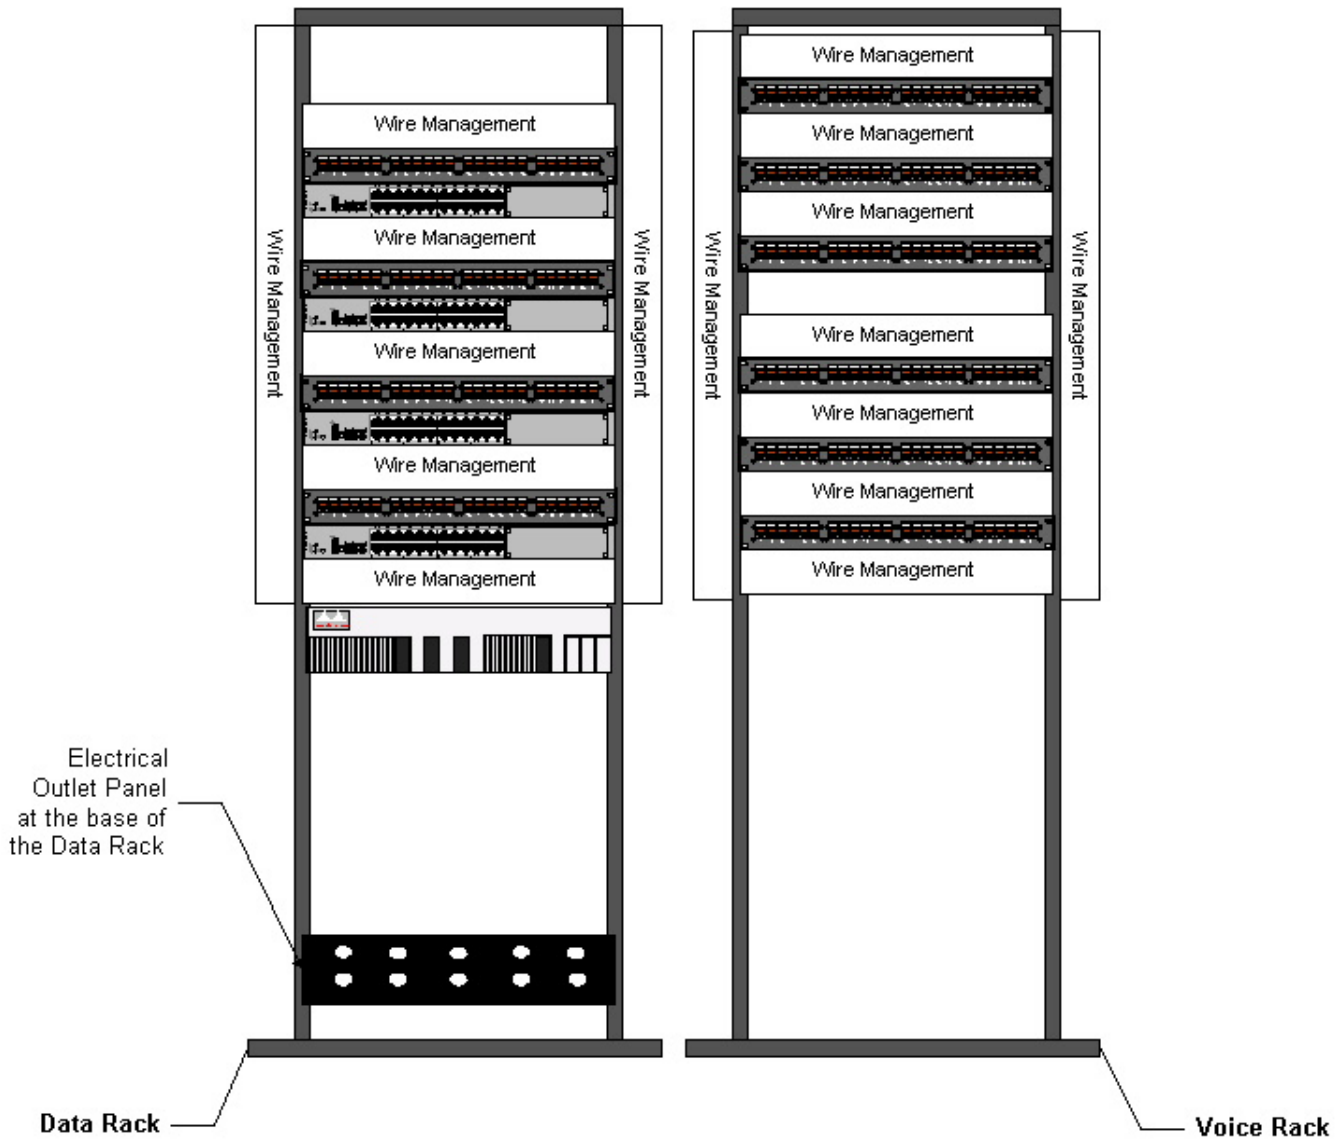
Wire Management

Wire Management

Wire Management

Wire Management

Wire Management

Wire Management

Wire Management

Wire Management

Wire Management

Wire Management

Wire Management

Wire Management

Wire Management

Wire Management

Wire Management

Wire Management

Wire Management

Electrical Outlet Panel at the base of the Data Rack

Data Rack

Voice Rack